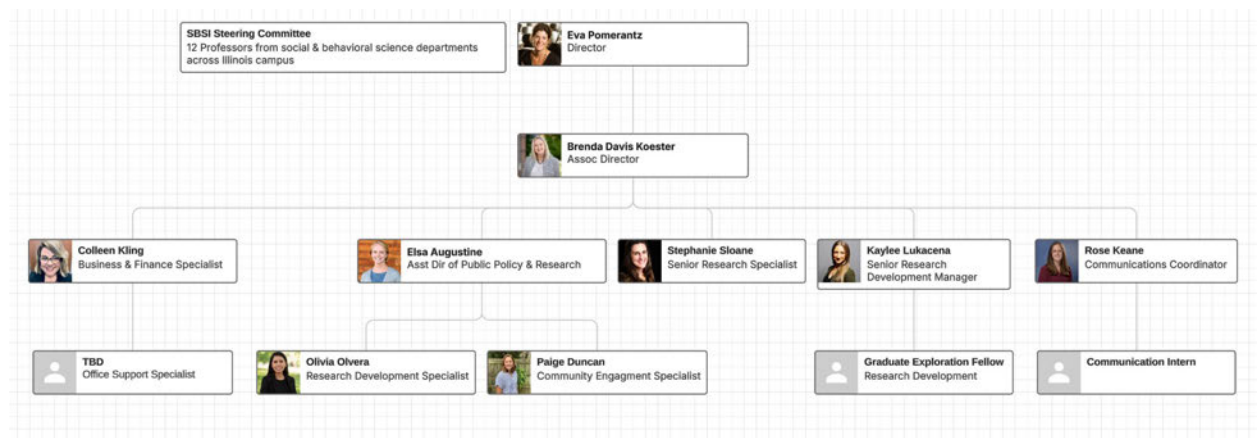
SBSI Steering Committee
12 Professors from social & behavioral science departments across Illinois campus

Eva Pomerantz
Director

Brenda Davis Koester
Assoc Director

Colleen Kling
Business & Finance Specialist

Elsa Augustine
Asst Dir of Public Policy & Research

Stephanie Sloane
Senior Research Specialist

Kaylee Lukacena
Senior Research Development Manager

Rose Keane
Communications Coordinator

TBD
Office Support Specialist

Olivia Olvera
Research Development Specialist

Paige Duncan
Community Engagment Specialist

Graduate Exploration Fellow
Research Development

Communication Intern